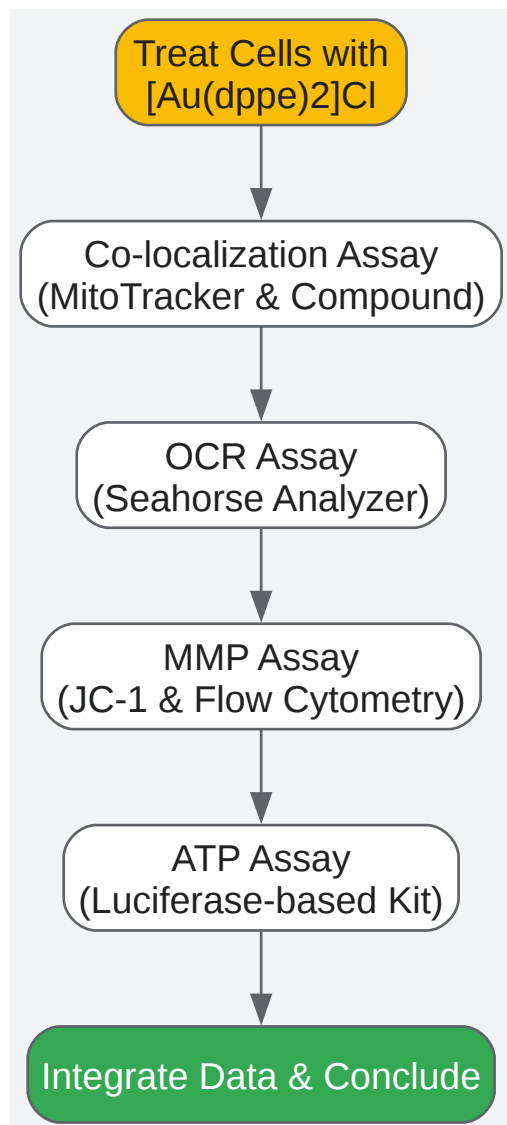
Treat Cells with [Au(dppe)2]Cl

Co-localization Assay (MitoTracker & Compound)

OCR Assay (Seahorse Analyzer)

MMP Assay (JC-1 & Flow Cytometry)

ATP Assay (Luciferase-based Kit)

Integrate Data & Conclude